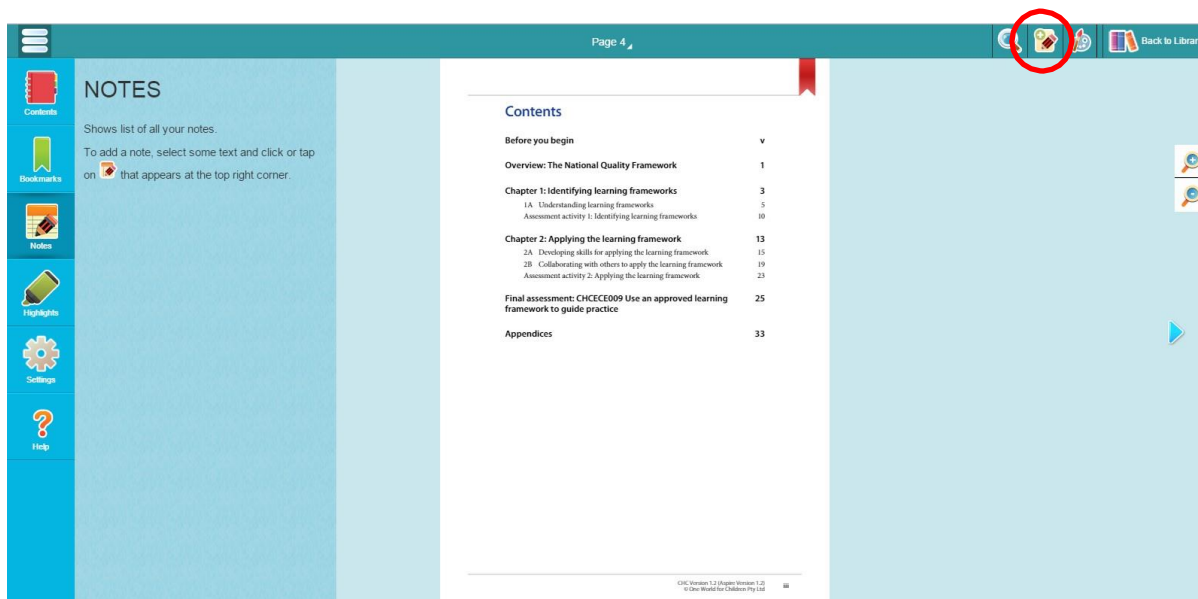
Page 4

Back to Librar

Contents

Bookmarks

Notes

Highlights

Settings

Help

NOTES

Shows list of all your notes.

To add a note, select some text and click or tap on that appears at the top right corner.

Contents

| | |
|---|---|
| Before you begin | v |
| Overview: The National Quality Framework | 1 |
| Chapter 1: Identifying learning frameworks | 3 |
| 1A Understanding learning frameworks | 5 |
| Assessment activity 1: Identifying learning frameworks | 10 |
| Chapter 2: Applying the learning framework | 13 |
| 2A Developing skills for applying the learning framework | 15 |
| 2B Collaborating with others to apply the learning framework | 19 |
| Assessment activity 2: Applying the learning framework | 23 |
| Final assessment: CHCECE009 Use an approved learning framework to guide practice | 25 |
| Appendices | 33 |

CHC Version 1.2 (Aspire Version 1.2)
© One World for Children Pty Ltd

iii